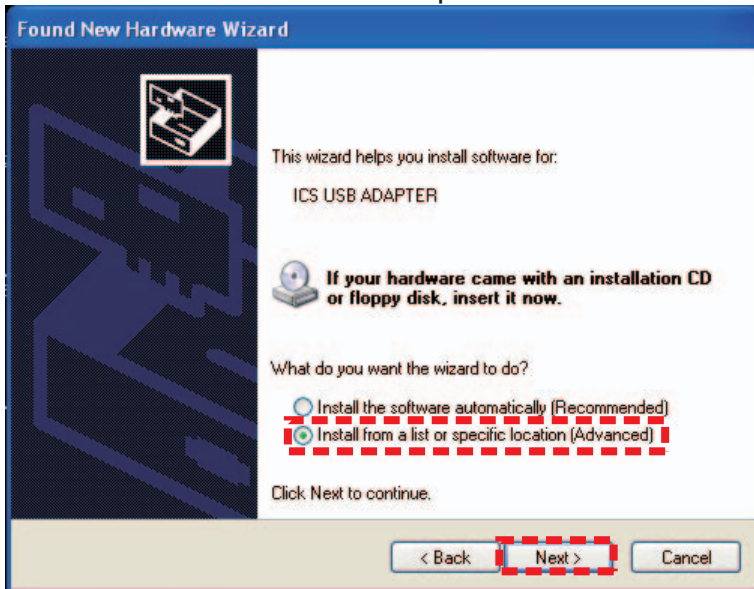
Found New Hardware Wizard

This wizard helps you install software for:

ICS USB ADAPTER

If your hardware came with an installation CD or floppy disk, insert it now.

What do you want the wizard to do?

Install the software automatically (Recommended)

Install from a list or specific location (Advanced)

Click Next to continue.

< Back Next > Cancel